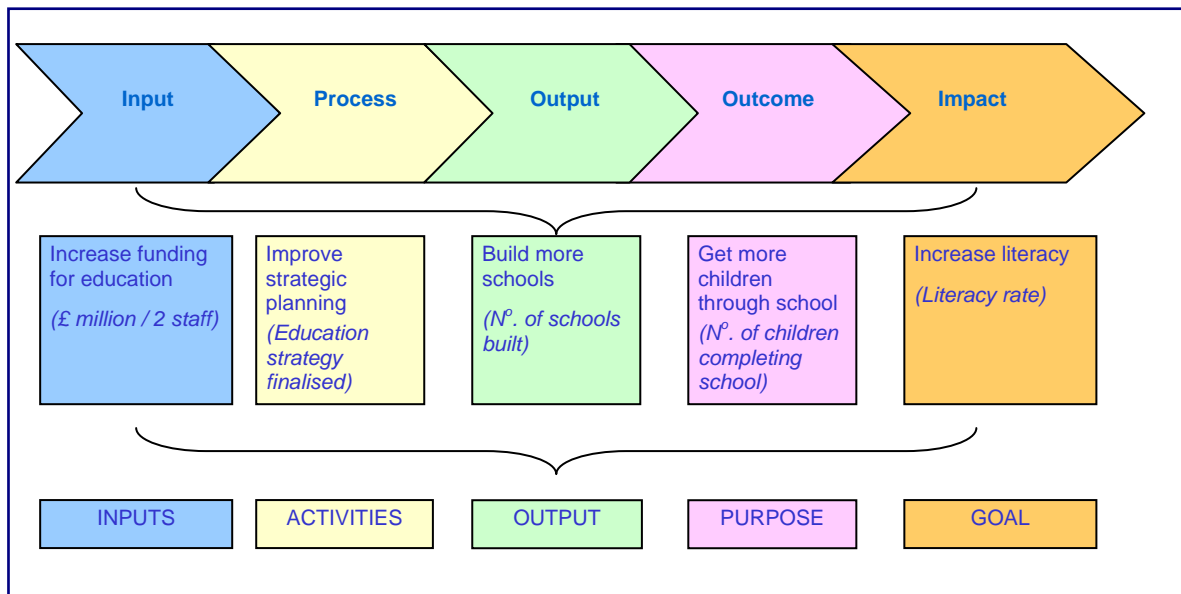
Input

Process

Output

Outcome

Impact

Increase funding for education

(£ million / 2 staff)

Improve strategic planning

(Education strategy finalised)

Build more schools

(N$^{o}$. of schools built)

Get more children through school

(N$^{o}$. of children completing school)

Increase literacy

(Literacy rate)

INPUTS

ACTIVITIES

OUTPUT

PURPOSE

GOAL